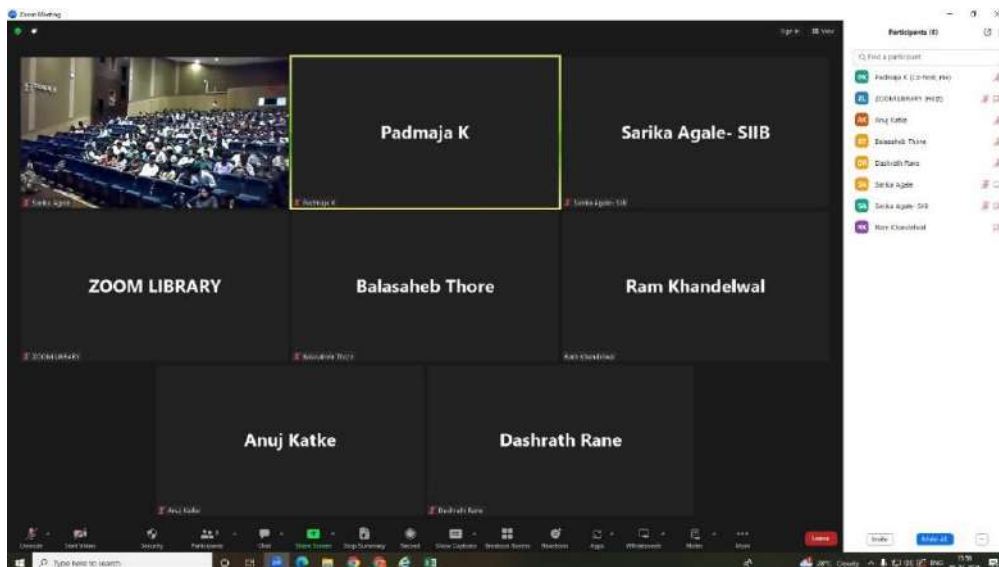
Zoom Meeting

View

Participants (8)

Find a participant

Padmaja K (Co-host, me)
ZOOM LIBRARY (Host)
Anuj Katke
Balasaheb Thore
Dashrath Rane
Sarika Agale
Sarika Agale- SIIB
Ram Khandelwal

Sarika Agale

Padmaja K

Padmaja K

Sarika Agale- SIIB

Sarika Agale- SIIB

ZOOM LIBRARY

ZOOM LIBRARY

Balasaheb Thore

Balasaheb Thore

Ram Khandelwal

Ram Khandelwal

Anuj Katke

Anuj Katke

Dashrath Rane

Dashrath Rane

Unmute Start Video Security Participants Chat Share Screen Stop Summary Record Show Captions Breakout Rooms Reactions Apps Whiteboards Notes More Leave

Invite Mute All

Type here to search

Cloudy ENG